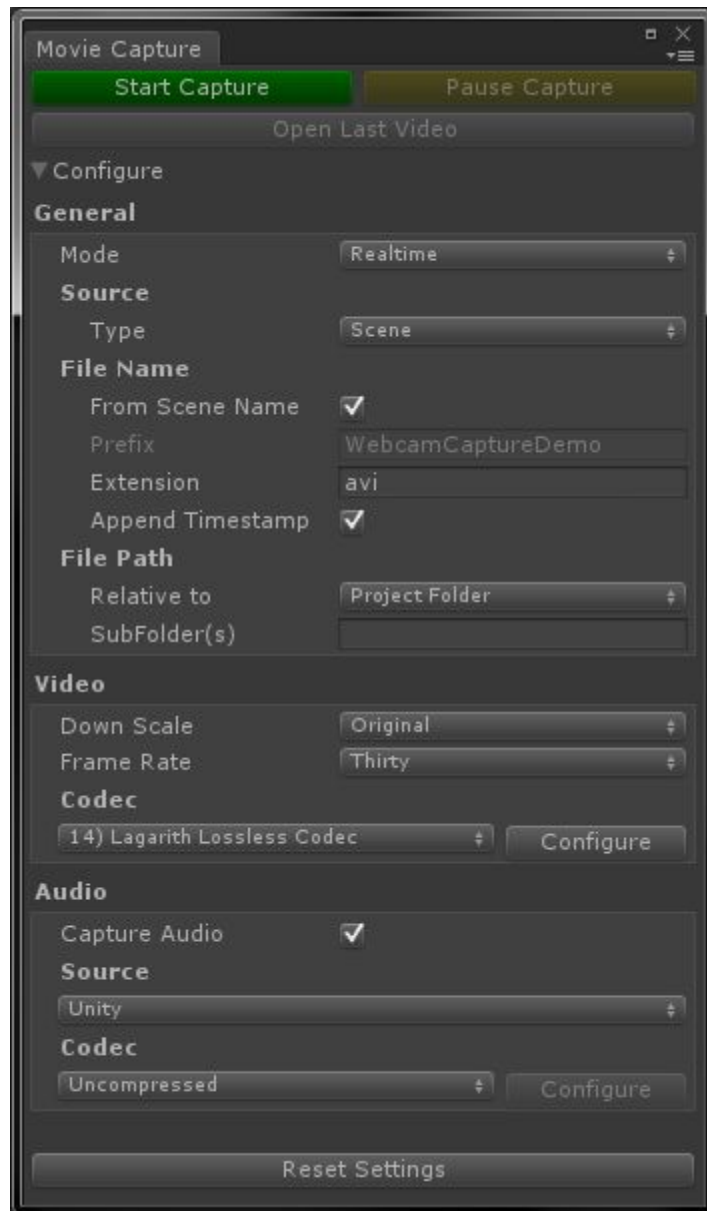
Movie Capture

Start Capture
Pause Capture
Open Last Video
Configure

General
Mode Realtime
Source
Type Scene
File Name
From Scene Name ✓
Prefix WebcamCaptureDemo
Extension avi
Append Timestamp ✓
File Path
Relative to Project Folder
SubFolder(s)

Video
Down Scale Original
Frame Rate Thirty
Codec
14) Lagarith Lossless Codec
Configure

Audio
Capture Audio ✓
Source
Unity
Codec
Uncompressed
Configure

Reset Settings